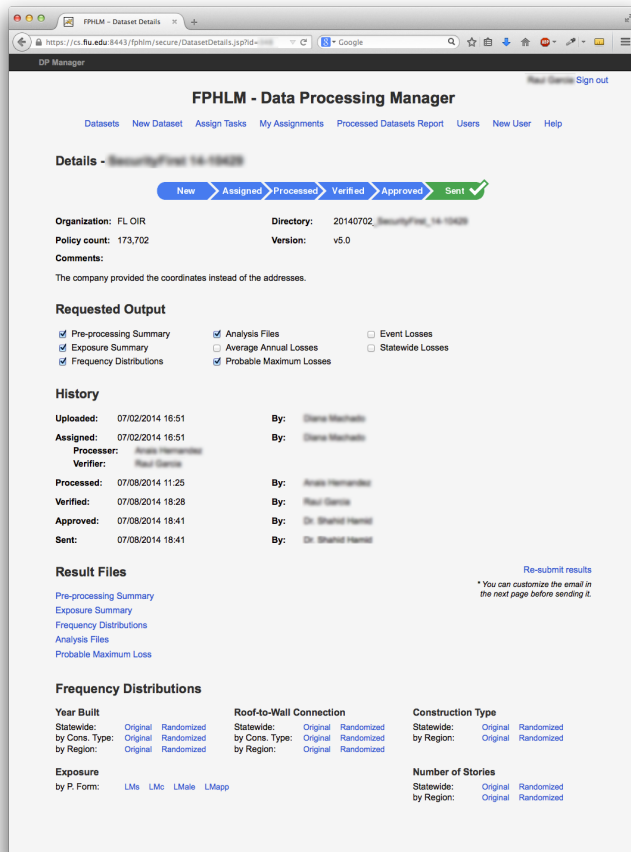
FPHLM – Dataset Details

https://cs.fiu.edu:8443/fphlm/secure/DatasetDetails.jsp?id=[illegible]

Google

DP Manager

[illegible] Sign out

FPHLM - Data Processing Manager

Datasets New Dataset Assign Tasks My Assignments Processed Datasets Report Users New User Help

Details - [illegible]

New Assigned Processed Verified Approved Sent

Organization: FL OIR
Directory: 20140702_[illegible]
Policy count: 173,702
Version: v5.0
Comments:

The company provided the coordinates instead of the addresses.

Requested Output

Pre-processing Summary
Exposure Summary
Frequency Distributions
Analysis Files
Average Annual Losses
Probable Maximum Losses
Event Losses
Statewide Losses

History

Uploaded: 07/02/2014 16:51 By: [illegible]
Assigned: 07/02/2014 16:51 By: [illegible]
Processer: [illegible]
Verifier: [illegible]
Processed: 07/08/2014 11:25 By: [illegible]
Verified: 07/08/2014 18:28 By: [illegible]
Approved: 07/08/2014 18:41 By: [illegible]
Sent: 07/08/2014 18:41 By: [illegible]

Result Files

Re-submit results
* You can customize the email in the next page before sending it.

Pre-processing Summary
Exposure Summary
Frequency Distributions
Analysis Files
Probable Maximum Loss

Frequency Distributions

Year Built
Statewide: Original Randomized
by Cons. Type: Original Randomized
by Region: Original Randomized

Roof-to-Wall Connection
Statewide: Original Randomized
by Cons. Type: Original Randomized
by Region: Original Randomized

Construction Type
Statewide: Original Randomized
by Region: Original Randomized

Exposure
by P. Form: LMs LMc LMale LMapp

Number of Stories
Statewide: Original Randomized
by Region: Original Randomized